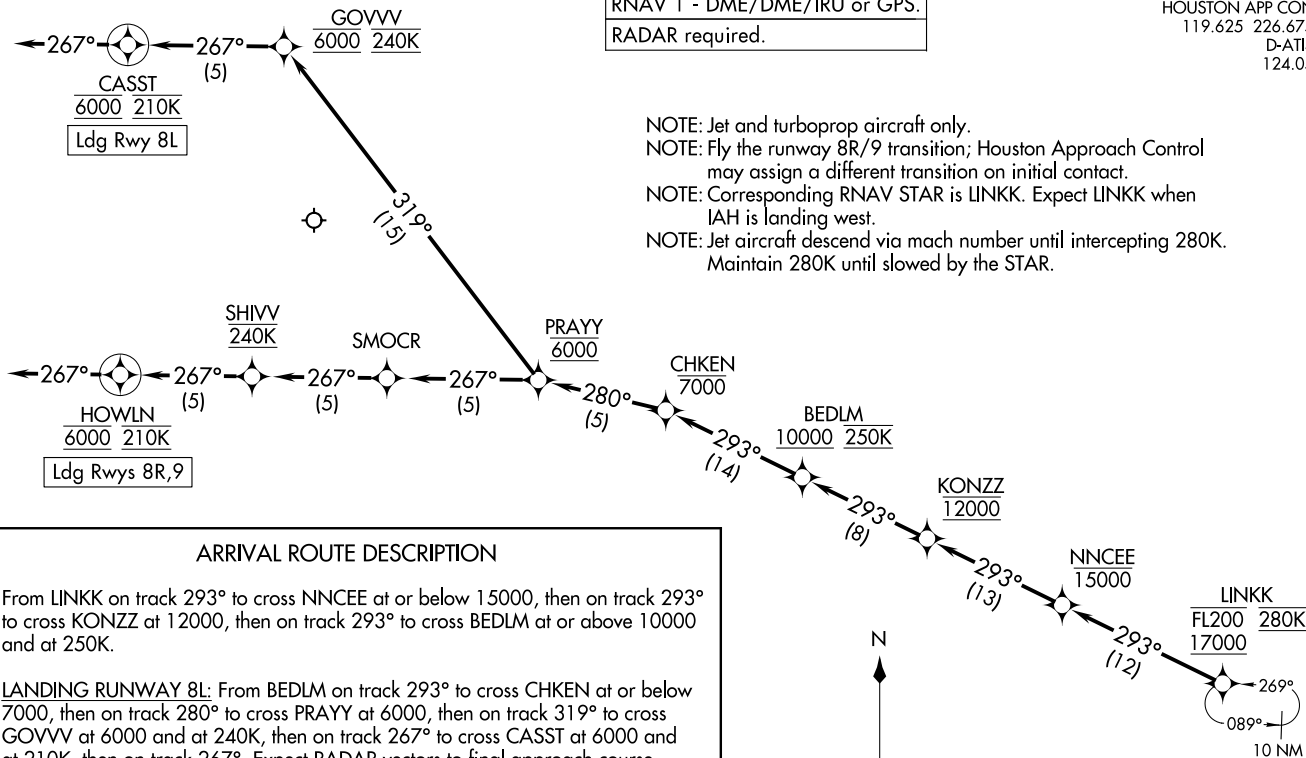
RNAV 1 - DME/DME/IRU or GPS.

RADAR required.

HOUSTON APP CON
119.625 226.67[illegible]
D-ATI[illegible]
124.0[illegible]

267°

267°

(5)

GOVVV
6000 240K

CASST
6000 210K

Ldg Rwy 8L

NOTE: Jet and turboprop aircraft only.
NOTE: Fly the runway 8R/9 transition; Houston Approach Control may assign a different transition on initial contact.
NOTE: Corresponding RNAV STAR is LINKK. Expect LINKK when IAH is landing west.
NOTE: Jet aircraft descend via mach number until intercepting 280K. Maintain 280K until slowed by the STAR.

319°
(15)

SHIVV
240K

SMOCR

PRAYY
6000

267°

267°
(5)

267°
(5)

267°
(5)

HOWLN
6000 210K

Ldg Rwys 8R,9

280°
(5)

CHKEN
7000

BEDLM
10000 250K

293°
(14)

KONZZ
12000

293°
(8)

NNCEE
15000

293°
(13)

293°
(12)

LINKK
FL200 280K
17000

269°

089°

10 NM

N

ARRIVAL ROUTE DESCRIPTION

From LINKK on track 293° to cross NNCEE at or below 15000, then on track 293° to cross KONZZ at 12000, then on track 293° to cross BEDLM at or above 10000 and at 250K.

LANDING RUNWAY 8L: From BEDLM on track 293° to cross CHKEN at or below 7000, then on track 280° to cross PRAYY at 6000, then on track 319° to cross GOVVV at 6000 and at 240K, then on track 267° to cross CASST at 6000 and at 210K, then on track 267°. Expect RADAR vectors to final approach course.